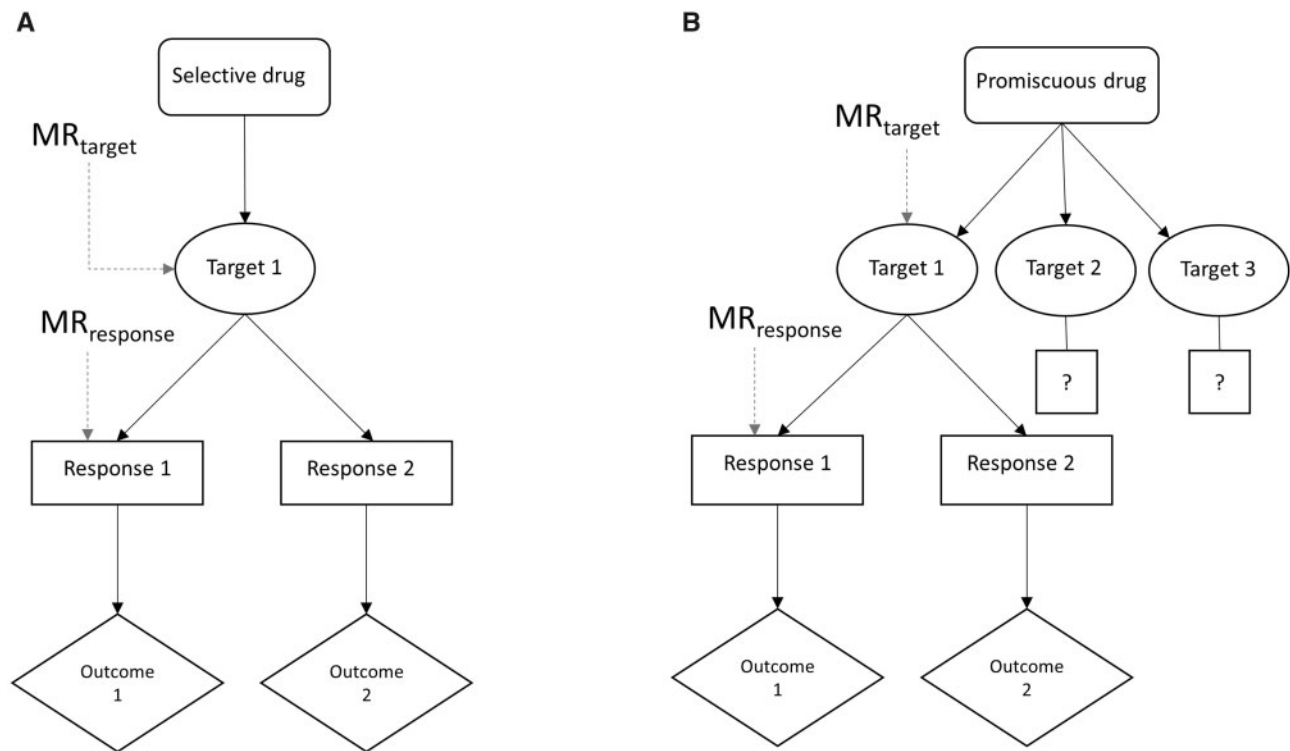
A

Selective drug

$MR_{target}$

Target 1

$MR_{response}$

Response 1

Response 2

Outcome 1

Outcome 2

B

Promiscuous drug

$MR_{target}$

Target 1

Target 2

Target 3

$MR_{response}$

?

?

Response 1

Response 2

Outcome 1

Outcome 2